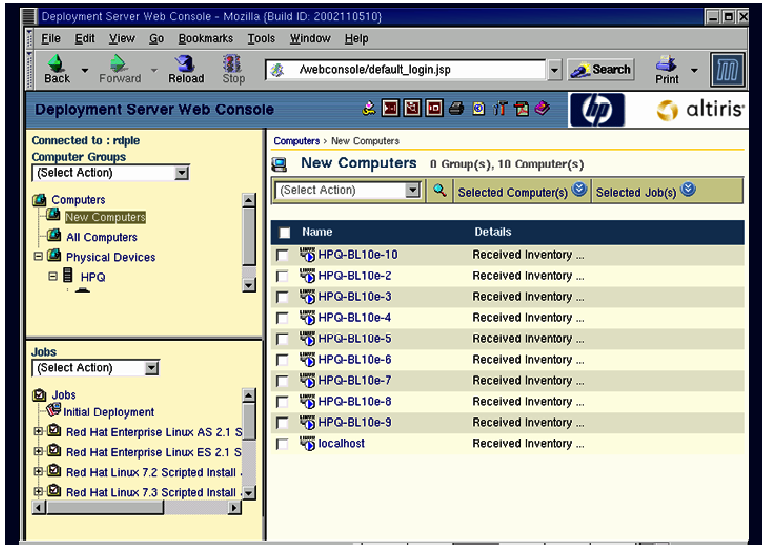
Deployment Server Web Console - Mozilla {Build ID: 2002110510}

File Edit View Go Bookmarks Tools Window Help

Back Forward Reload Stop /webconsole/default_login.jsp Search Print

Deployment Server Web Console

hp altiris

Connected to : rdple
Computer Groups
(Select Action)

Computers
New Computers
All Computers
Physical Devices
HPQ

Jobs
(Select Action)

Jobs
Initial Deployment
Red Hat Enterprise Linux AS 2.1 S
Red Hat Enterprise Linux ES 2.1 S
Red Hat Linux 7.2 Scripted Install
Red Hat Linux 7.3 Scripted Install

Computers > New Computers

New Computers 0 Group(s), 10 Computer(s)

(Select Action) Selected Computer(s) Selected Job(s)

| Name | Details |
|---|---|
| HPQ-BL10e-10 | Received Inventory ... |
| HPQ-BL10e-2 | Received Inventory ... |
| HPQ-BL10e-3 | Received Inventory ... |
| HPQ-BL10e-4 | Received Inventory ... |
| HPQ-BL10e-5 | Received Inventory ... |
| HPQ-BL10e-6 | Received Inventory ... |
| HPQ-BL10e-7 | Received Inventory ... |
| HPQ-BL10e-8 | Received Inventory ... |
| HPQ-BL10e-9 | Received Inventory ... |
| localhost | Received Inventory ... |